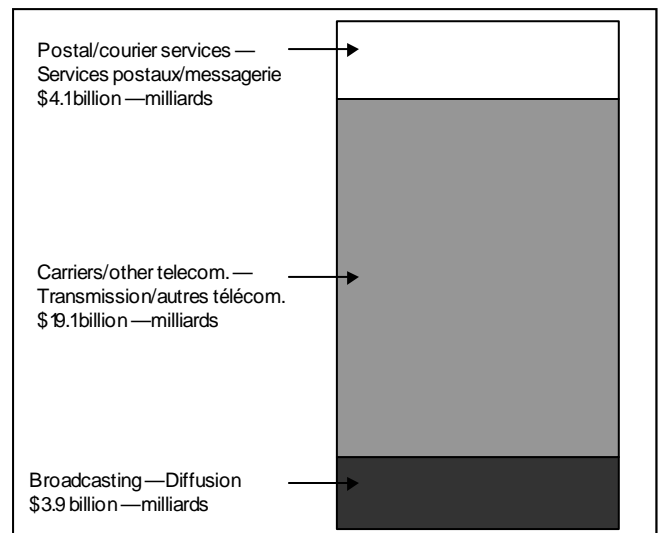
Postal/courier services — Services postaux/messagerie $4.1billion — milliards

Carriers/other telecom. — Transmission/autres télécom. $19.1billion — milliards

Broadcasting — Diffusion $3.9 billion — milliards